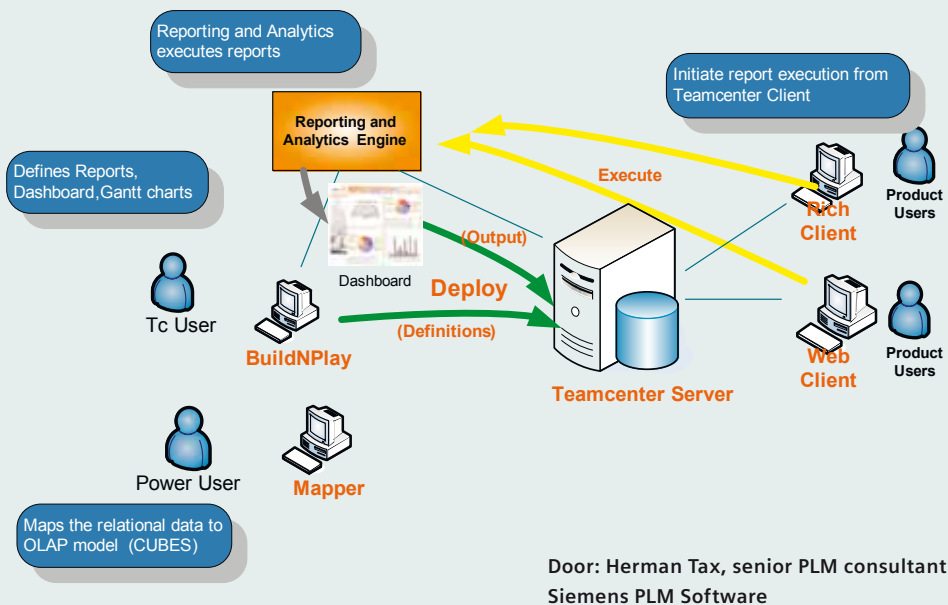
Reporting and Analytics executes reports

Initiate report execution from Teamcenter Client

Reporting and Analytics Engine

Defines Reports, Dashboard,Gantt charts

Execute

Product Users

Rich Client

(Output)

Dashboard

Tc User

Deploy

(Definitions)

BuildNPlay

Web Client

Product Users

Teamcenter Server

Power User

Mapper

Maps the relational data to OLAP model (CUBES)

Door: Herman Tax, senior PLM consultant
Siemens PLM Software